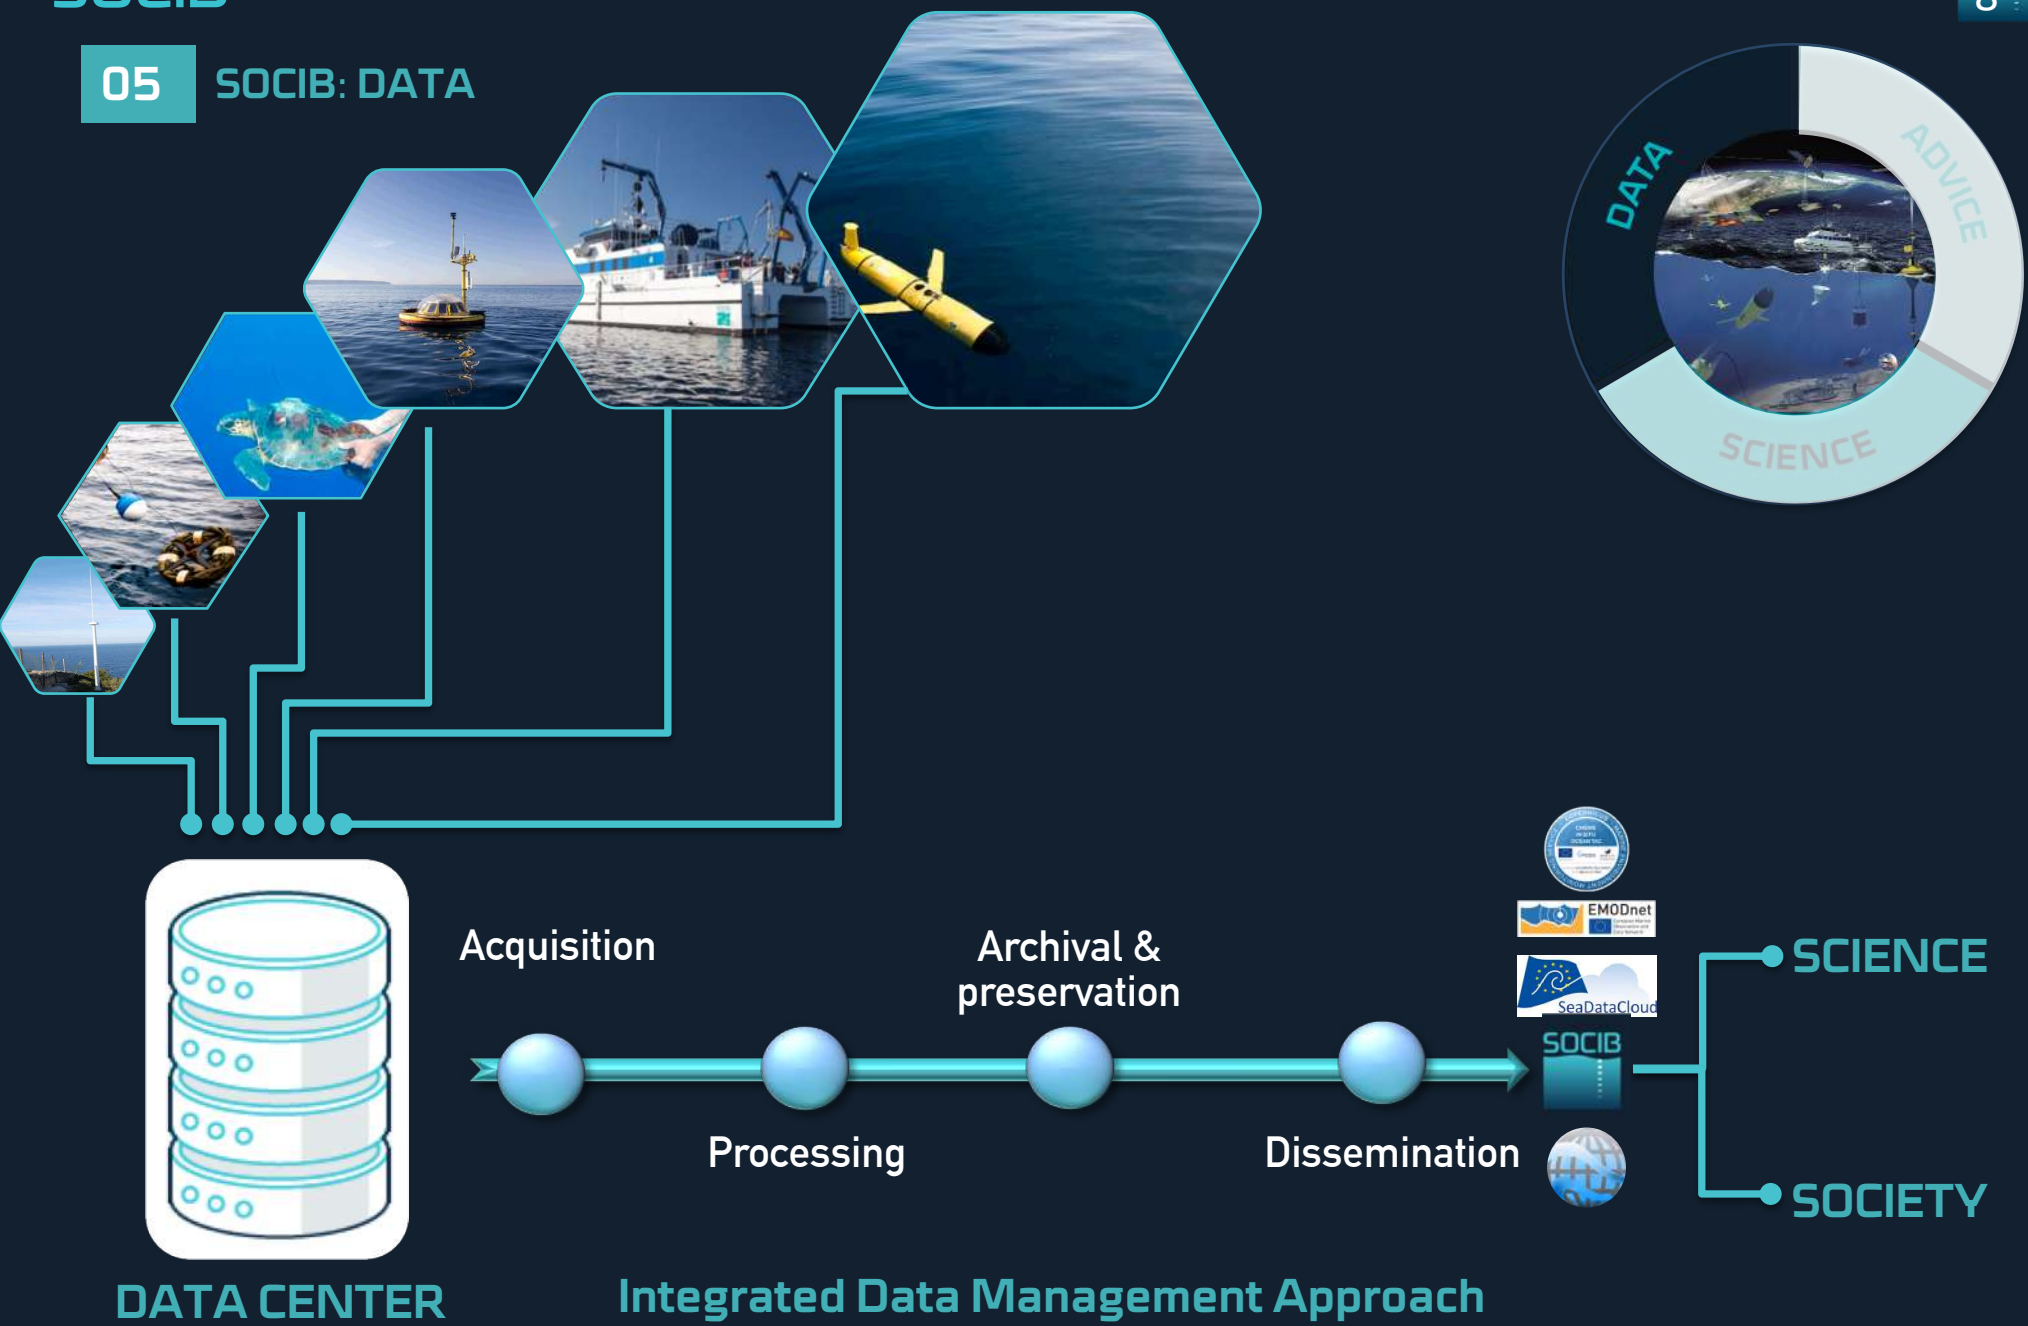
05 SOCIB: DATA

DATA

ADVICE

SCIENCE

Acquisition

Processing

Archival & preservation

Dissemination

EMODnet

SeaDataCloud

SOCIB

SCIENCE

SOCIETY

DATA CENTER

Integrated Data Management Approach